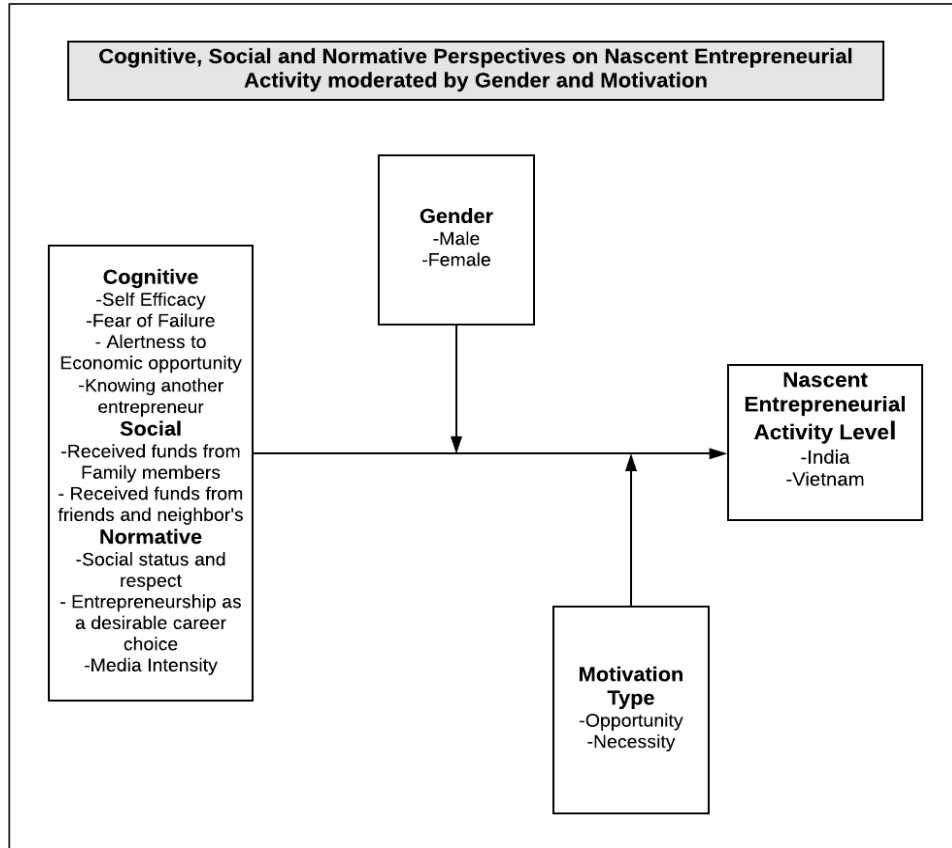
Cognitive, Social and Normative Perspectives on Nascent Entrepreneurial Activity moderated by Gender and Motivation

Gender
-Male
-Female

Cognitive
-Self Efficacy
-Fear of Failure
- Alertness to Economic opportunity
-Knowing another entrepreneur
Social
-Received funds from Family members
- Received funds from friends and neighbor's
Normative
-Social status and respect
- Entrepreneurship as a desirable career choice
-Media Intensity

Nascent Entrepreneurial Activity Level
-India
-Vietnam

Motivation Type
-Opportunity
-Necessity